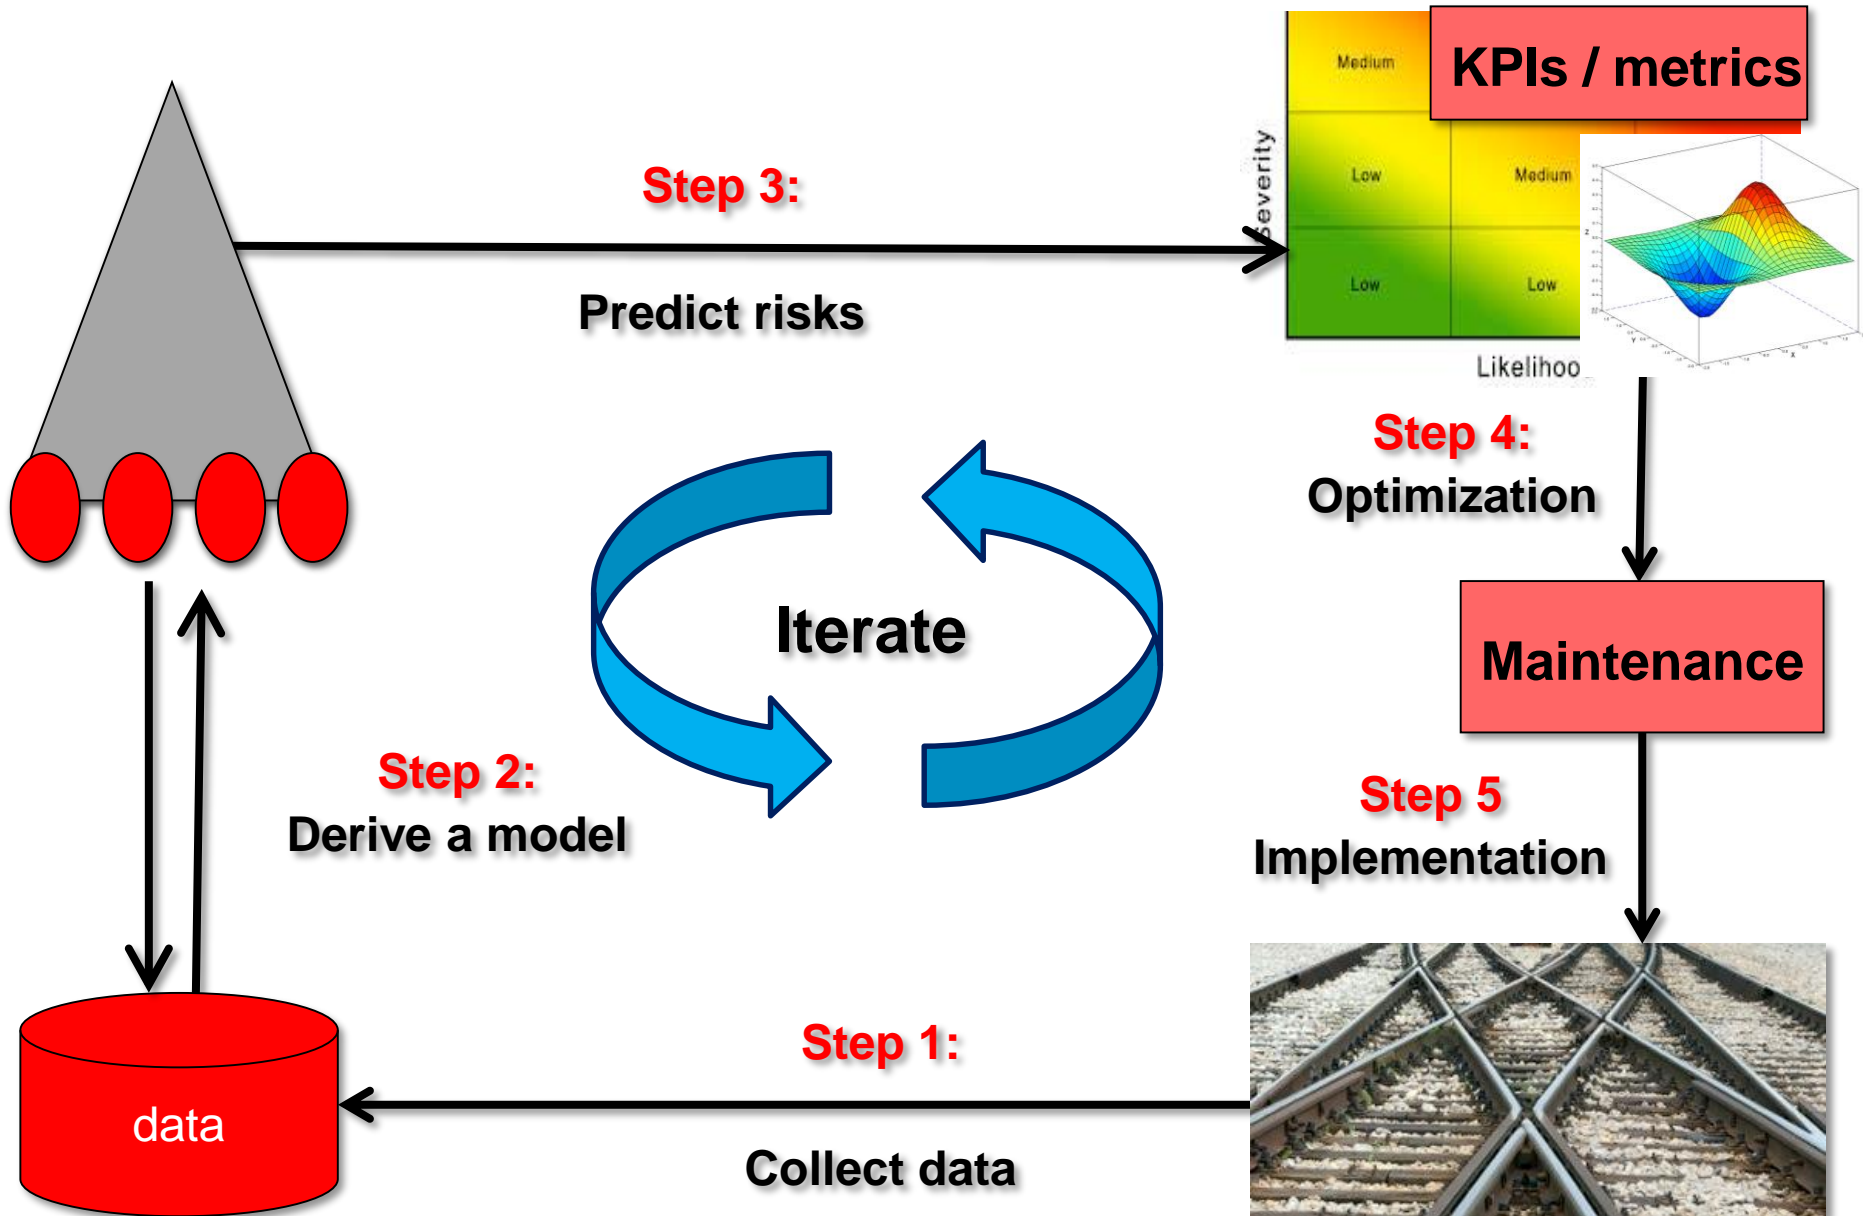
KPIs / metrics

Medium
Low
Medium
Low
Low
Severity
Likelihoo

Step 3:
Predict risks

Step 4:
Optimization

Maintenance

Iterate

Step 2:
Derive a model

Step 5
Implementation

data

Step 1:
Collect data